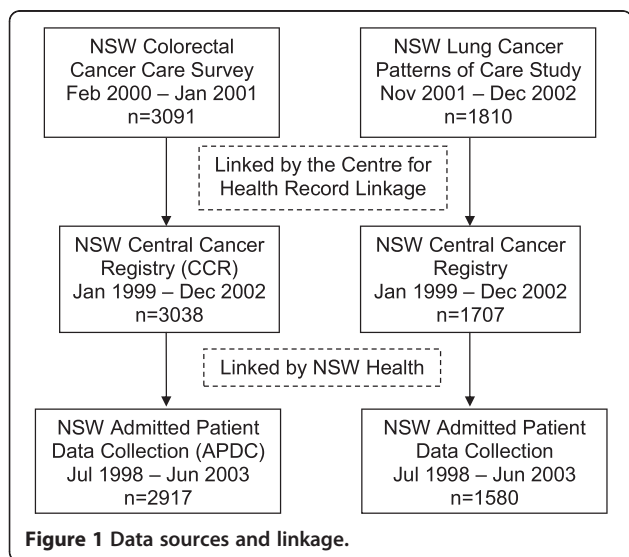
NSW Colorectal Cancer Care Survey
Feb 2000 – Jan 2001
n=3091

NSW Central Cancer Registry (CCR)
Jan 1999 – Dec 2002
n=3038

NSW Admitted Patient Data Collection (APDC)
Jul 1998 – Jun 2003
n=2917

Linked by the Centre for Health Record Linkage

Linked by NSW Health

NSW Lung Cancer Patterns of Care Study
Nov 2001 – Dec 2002
n=1810

NSW Central Cancer Registry
Jan 1999 – Dec 2002
n=1707

NSW Admitted Patient Data Collection
Jul 1998 – Jun 2003
n=1580

Figure 1 Data sources and linkage.